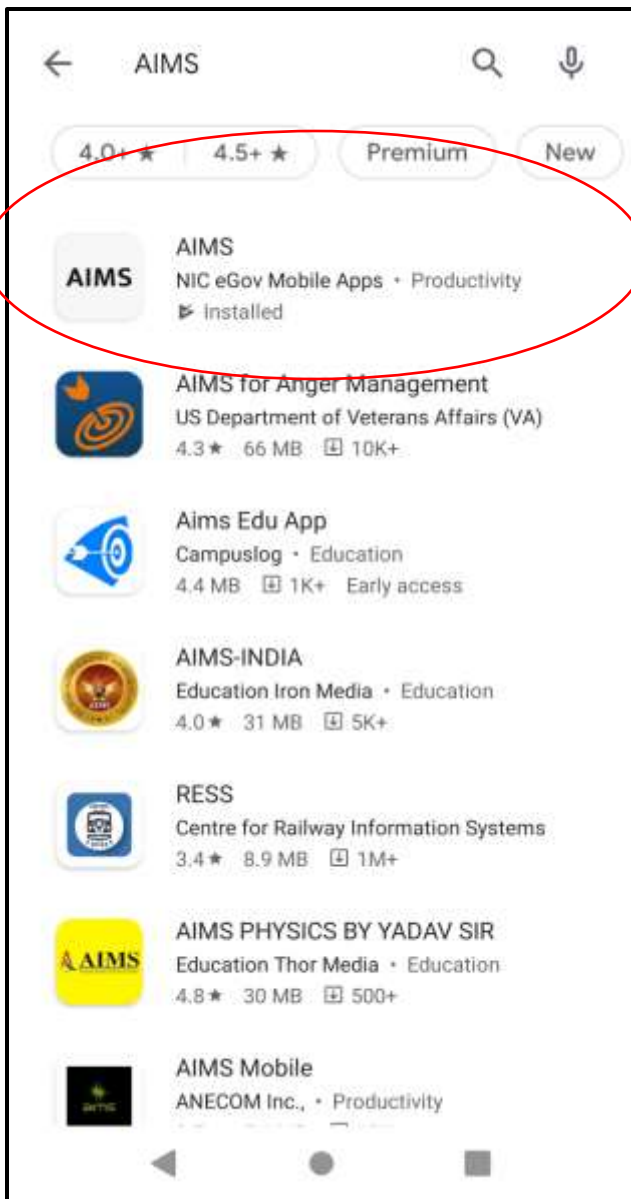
AIMS

4.0+ ★ 4.5+ ★ Premium New

AIMS
AIMS
NIC eGov Mobile Apps • Productivity
Installed

AIMS for Anger Management
US Department of Veterans Affairs (VA)
4.3★ 66 MB 10K+

Aims Edu App
Campuslog • Education
4.4 MB 1K+ Early access

AIMS-INDIA
Education Iron Media • Education
4.0★ 31 MB 5K+

RESS
Centre for Railway Information Systems
3.4★ 8.9 MB 1M+

AIMS
AIMS PHYSICS BY YADAV SIR
Education Thor Media • Education
4.8★ 30 MB 500+

AIMS Mobile
ANECOM Inc., • Productivity
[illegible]